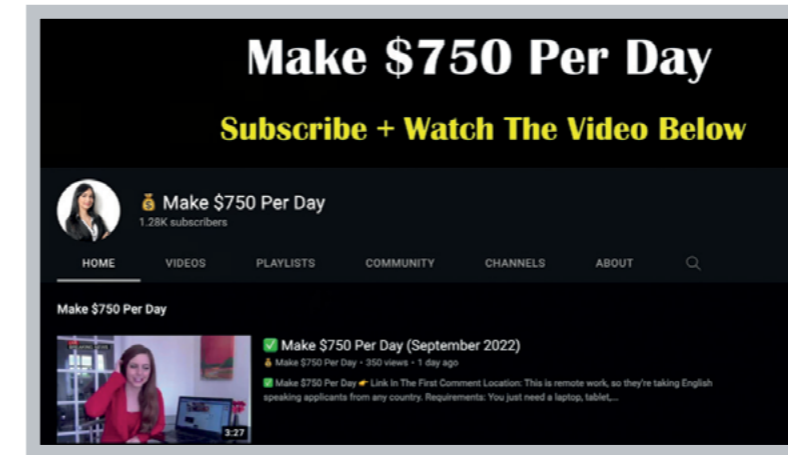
Make $750 Per Day

Subscribe + Watch The Video Below

💰 Make $750 Per Day
1.28K subscribers

HOME VIDEOS PLAYLISTS COMMUNITY CHANNELS ABOUT

Make $750 Per Day

✅ Make $750 Per Day (September 2022)
💰 Make $750 Per Day • 350 views • 1 day ago

✅ Make $750 Per Day 👉 Link In The First Comment Location: This is remote work, so they're taking English speaking applicants from any country. Requirements: You just need a laptop, tablet,...

3:27